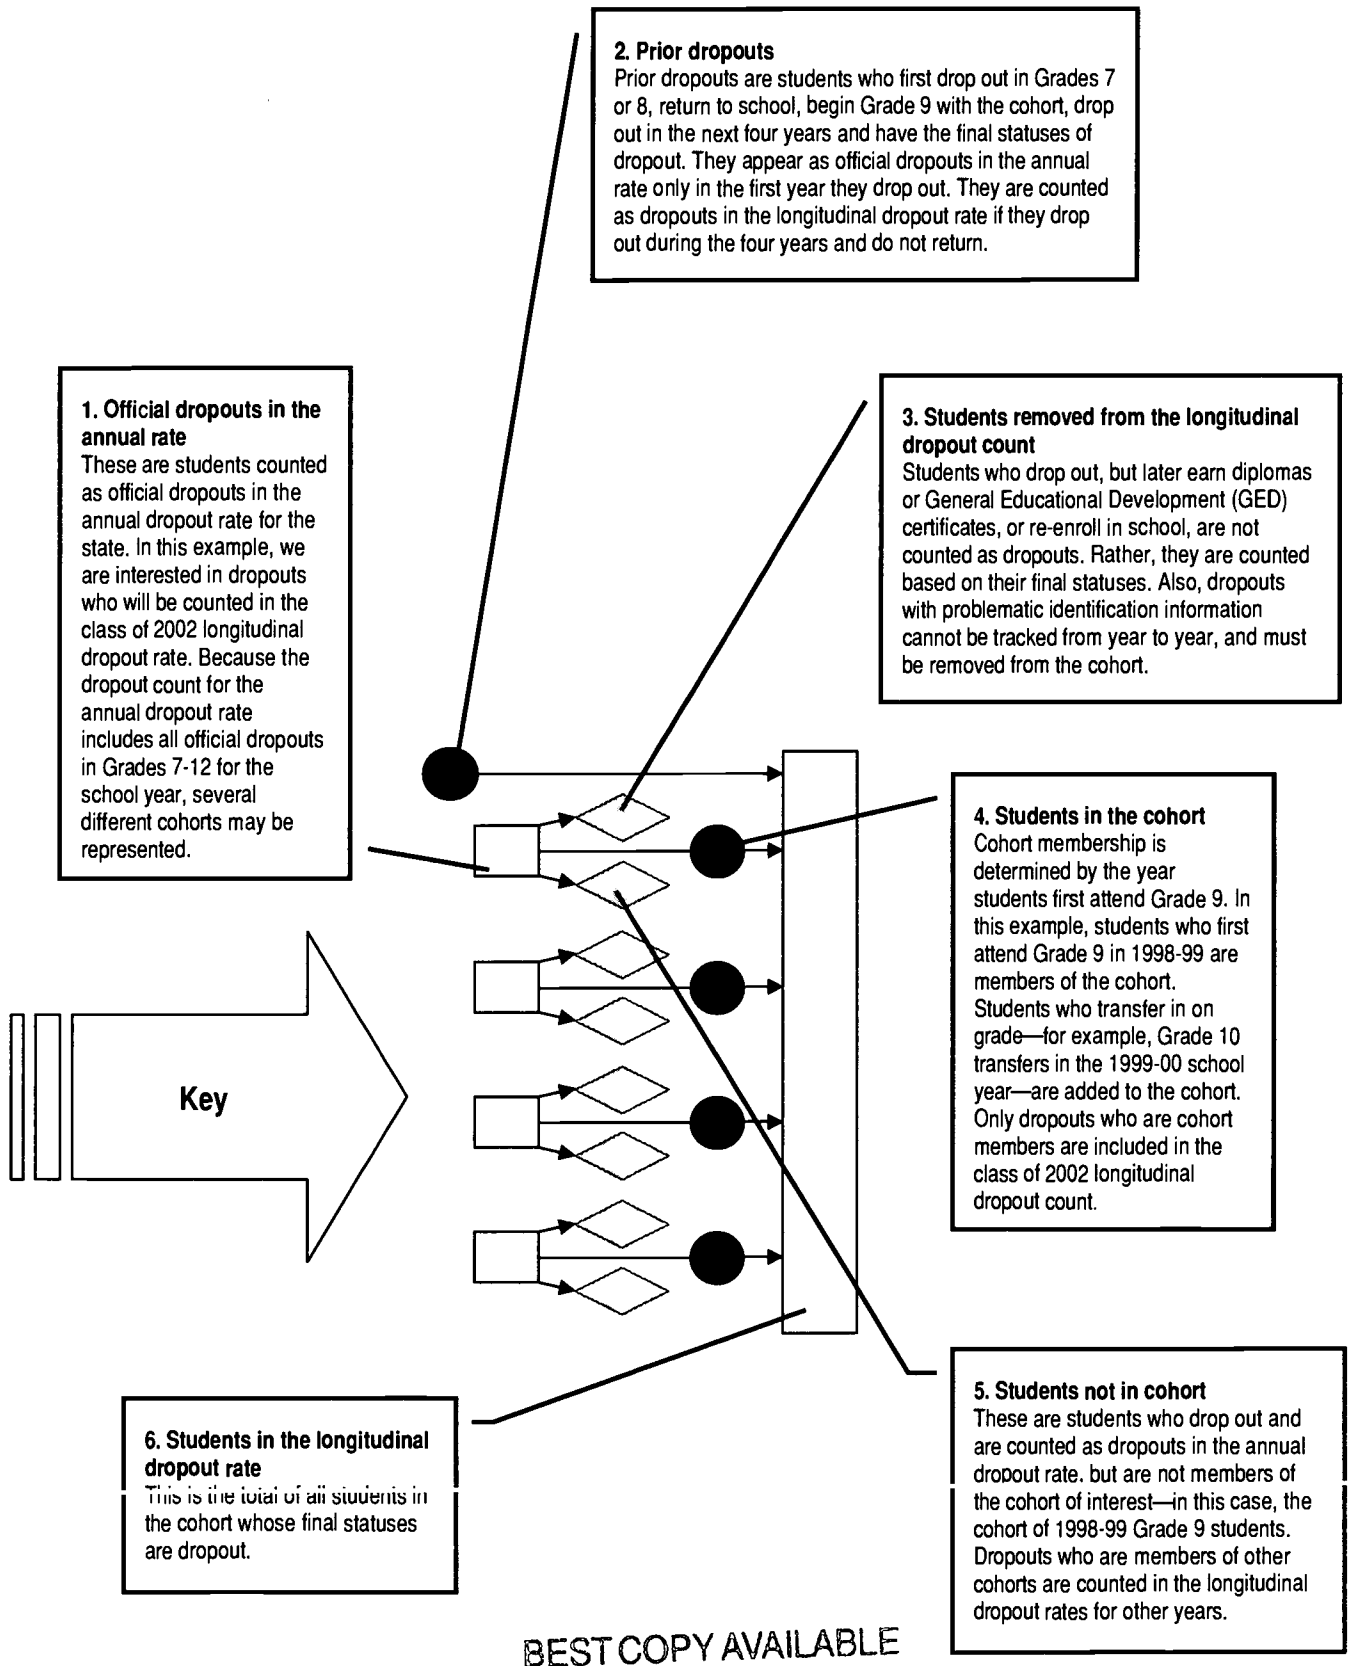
2. Prior dropouts
Prior dropouts are students who first drop out in Grades 7 or 8, return to school, begin Grade 9 with the cohort, drop out in the next four years and have the final statuses of dropout. They appear as official dropouts in the annual rate only in the first year they drop out. They are counted as dropouts in the longitudinal dropout rate if they drop out during the four years and do not return.

1. Official dropouts in the annual rate
These are students counted as official dropouts in the annual dropout rate for the state. In this example, we are interested in dropouts who will be counted in the class of 2002 longitudinal dropout rate. Because the dropout count for the annual dropout rate includes all official dropouts in Grades 7-12 for the school year, several different cohorts may be represented.

3. Students removed from the longitudinal dropout count
Students who drop out, but later earn diplomas or General Educational Development (GED) certificates, or re-enroll in school, are not counted as dropouts. Rather, they are counted based on their final statuses. Also, dropouts with problematic identification information cannot be tracked from year to year, and must be removed from the cohort.

4. Students in the cohort
Cohort membership is determined by the year students first attend Grade 9. In this example, students who first attend Grade 9 in 1998-99 are members of the cohort. Students who transfer in on grade—for example, Grade 10 transfers in the 1999-00 school year—are added to the cohort. Only dropouts who are cohort members are included in the class of 2002 longitudinal dropout count.

Key

5. Students not in cohort
These are students who drop out and are counted as dropouts in the annual dropout rate, but are not members of the cohort of interest—in this case, the cohort of 1998-99 Grade 9 students. Dropouts who are members of other cohorts are counted in the longitudinal dropout rates for other years.

6. Students in the longitudinal dropout rate
This is the total of all students in the cohort whose final statuses are dropout.

BEST COPY AVAILABLE